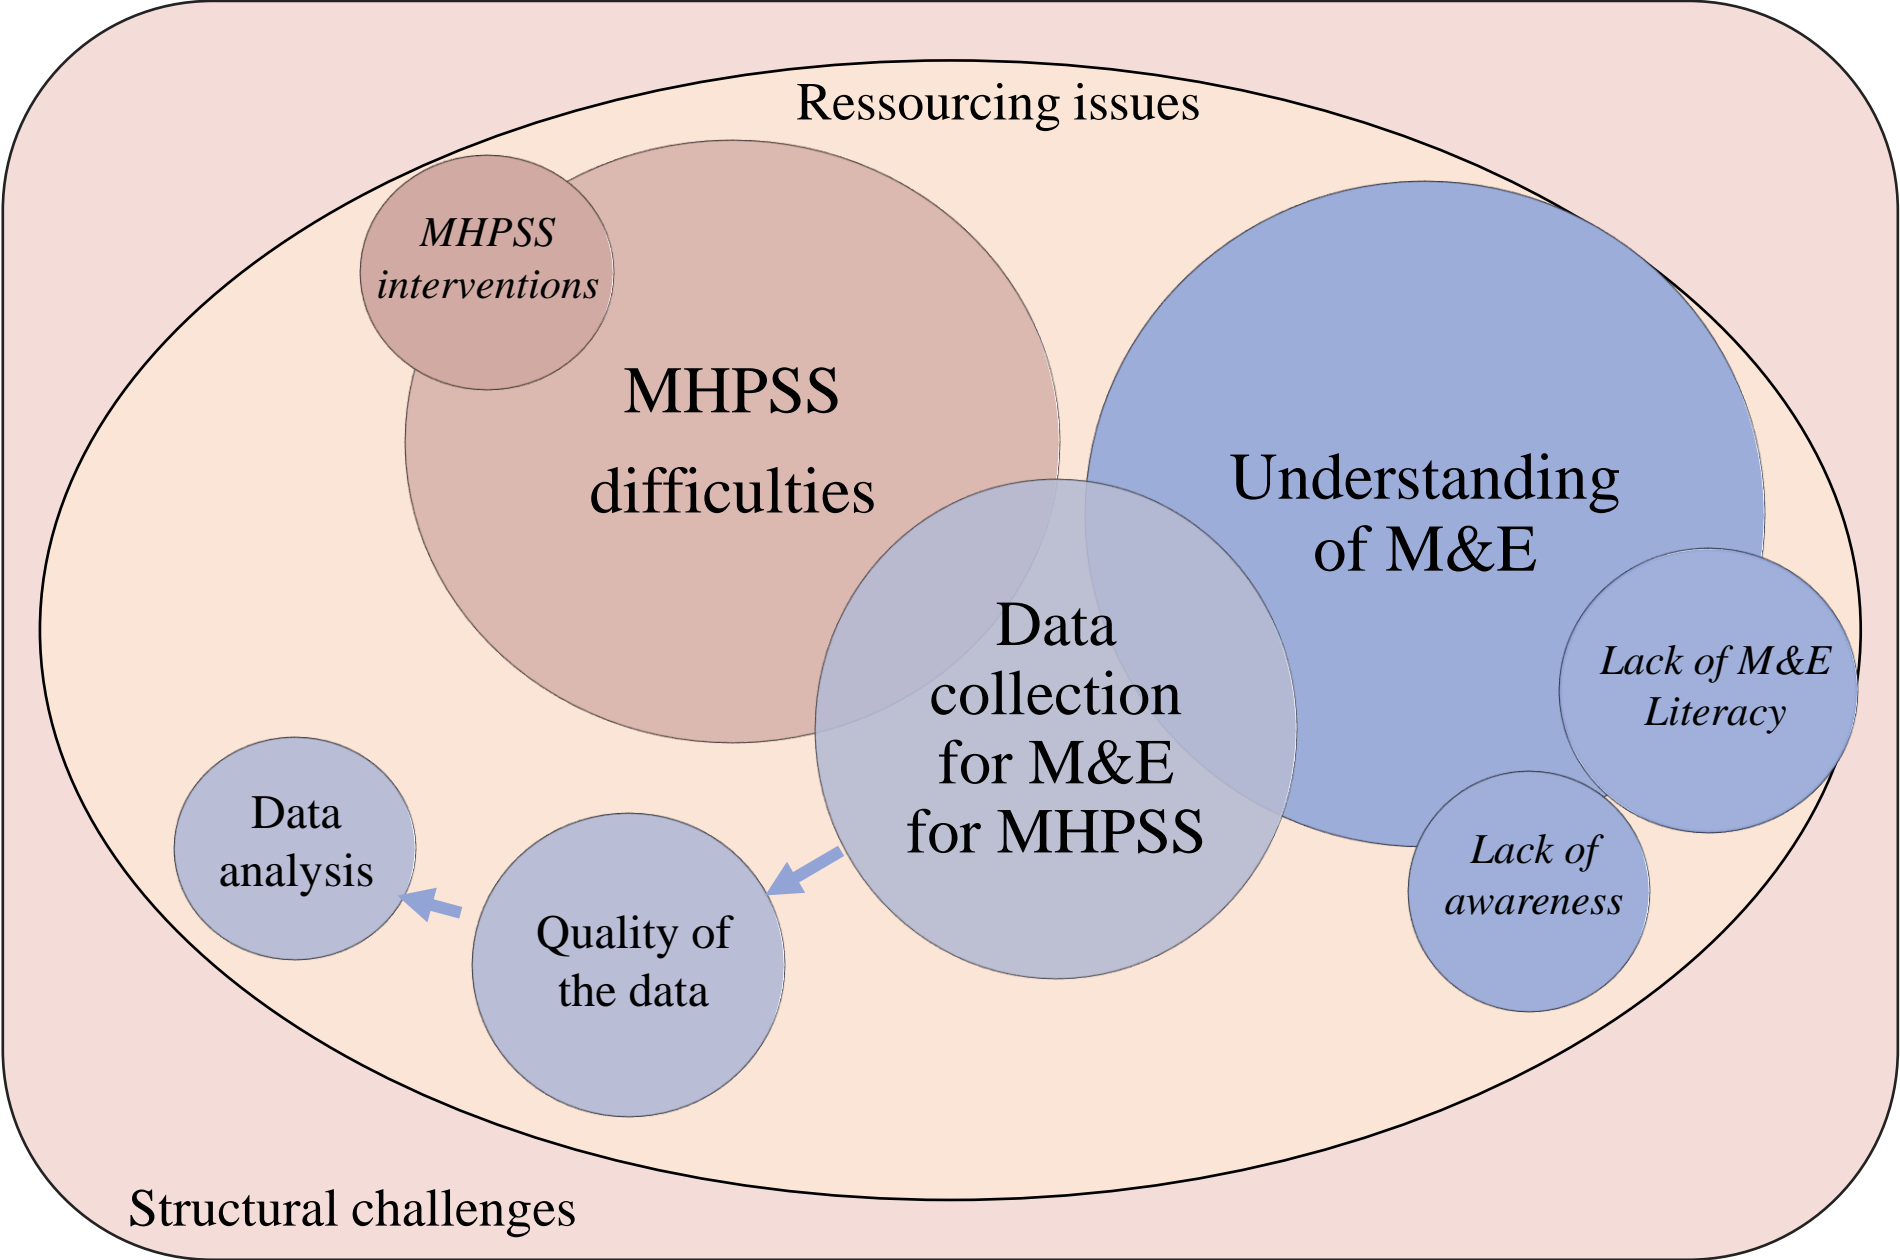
Ressourcing issues

MHPSS interventions

MHPSS difficulties

Understanding of M&E

Data collection for M&E for MHPSS

Lack of M&E Literacy

Lack of awareness

Data analysis

Quality of the data

Structural challenges